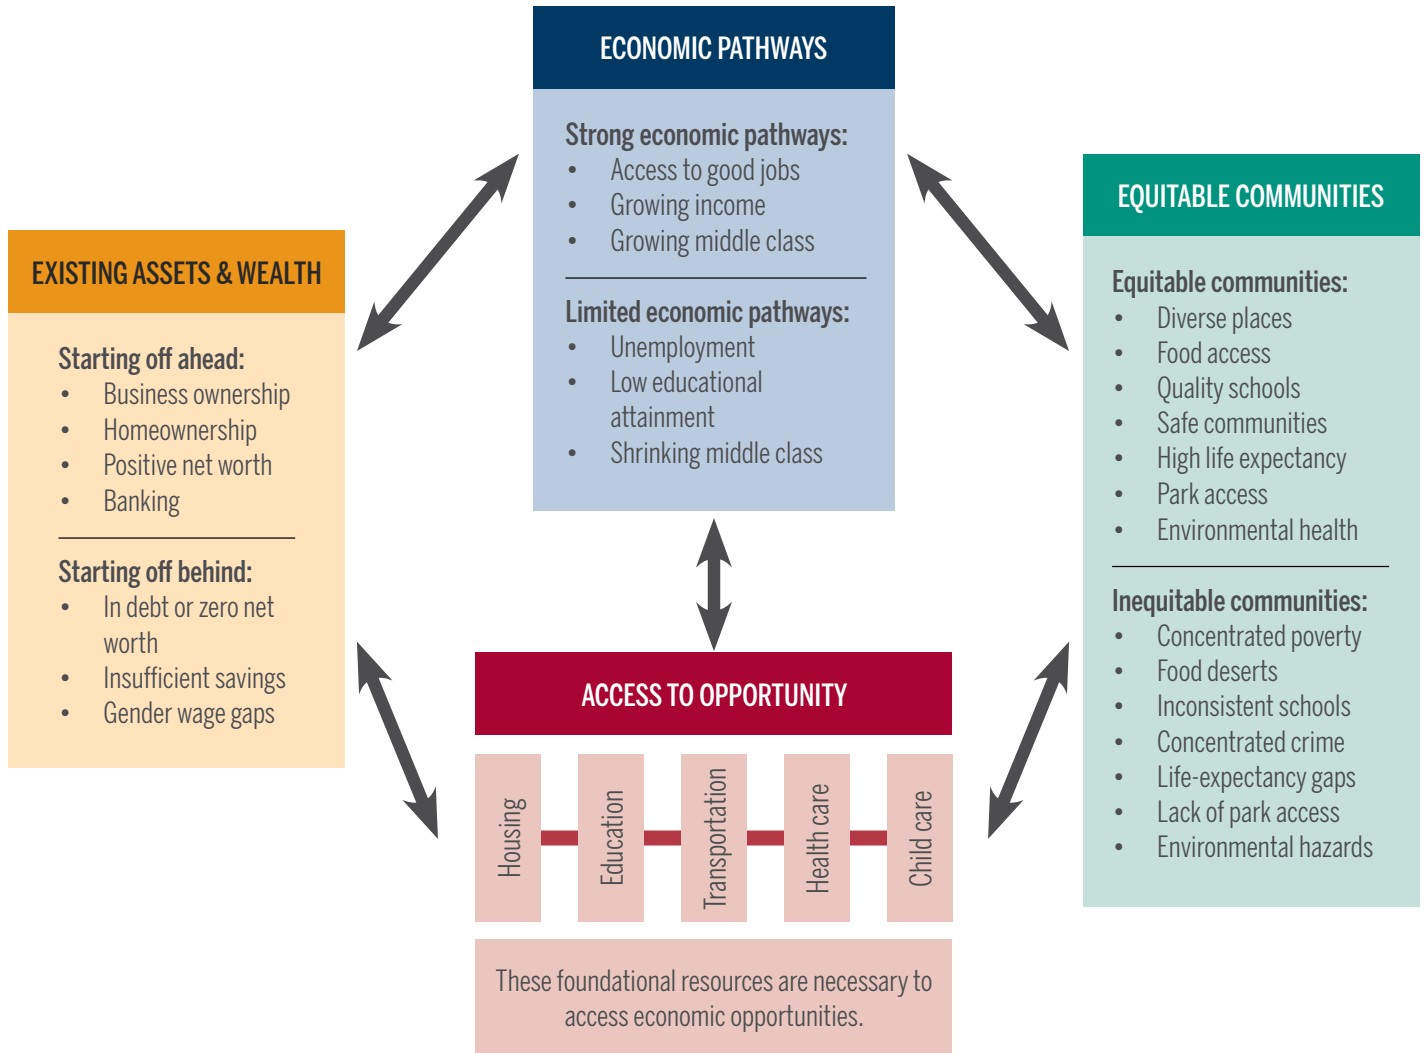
ECONOMIC PATHWAYS

Strong economic pathways:
- Access to good jobs
- Growing income
- Growing middle class

Limited economic pathways:
- Unemployment
- Low educational attainment
- Shrinking middle class

EXISTING ASSETS & WEALTH

Starting off ahead:
- Business ownership
- Homeownership
- Positive net worth
- Banking

Starting off behind:
- In debt or zero net worth
- Insufficient savings
- Gender wage gaps

EQUITABLE COMMUNITIES

Equitable communities:
- Diverse places
- Food access
- Quality schools
- Safe communities
- High life expectancy
- Park access
- Environmental health

Inequitable communities:
- Concentrated poverty
- Food deserts
- Inconsistent schools
- Concentrated crime
- Life-expectancy gaps
- Lack of park access
- Environmental hazards

ACCESS TO OPPORTUNITY

Housing
Education
Transportation
Health care
Child care

These foundational resources are necessary to access economic opportunities.